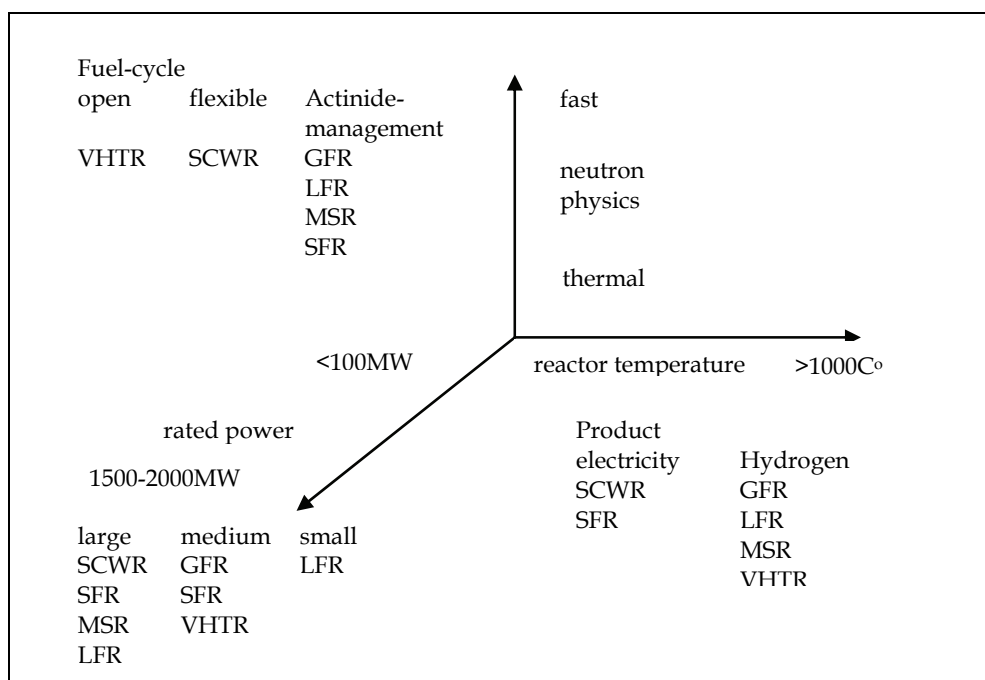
Fuel-cycle

| open | flexible | Actinide-management |
|---|---|---|
| VHTR | SCWR | GFR |
| | | LFR |
| | | MSR |
| | | SFR |

fast

neutron physics

thermal

<100MW

reactor temperature

>1000C$^{o}$

rated power

1500-2000MW

| large | medium | small |
|---|---|---|
| SCWR | GFR | LFR |
| SFR | SFR | |
| MSR | VHTR | |
| LFR | | |

Product

| electricity | Hydrogen |
|---|---|
| SCWR | GFR |
| SFR | LFR |
| | MSR |
| | VHTR |